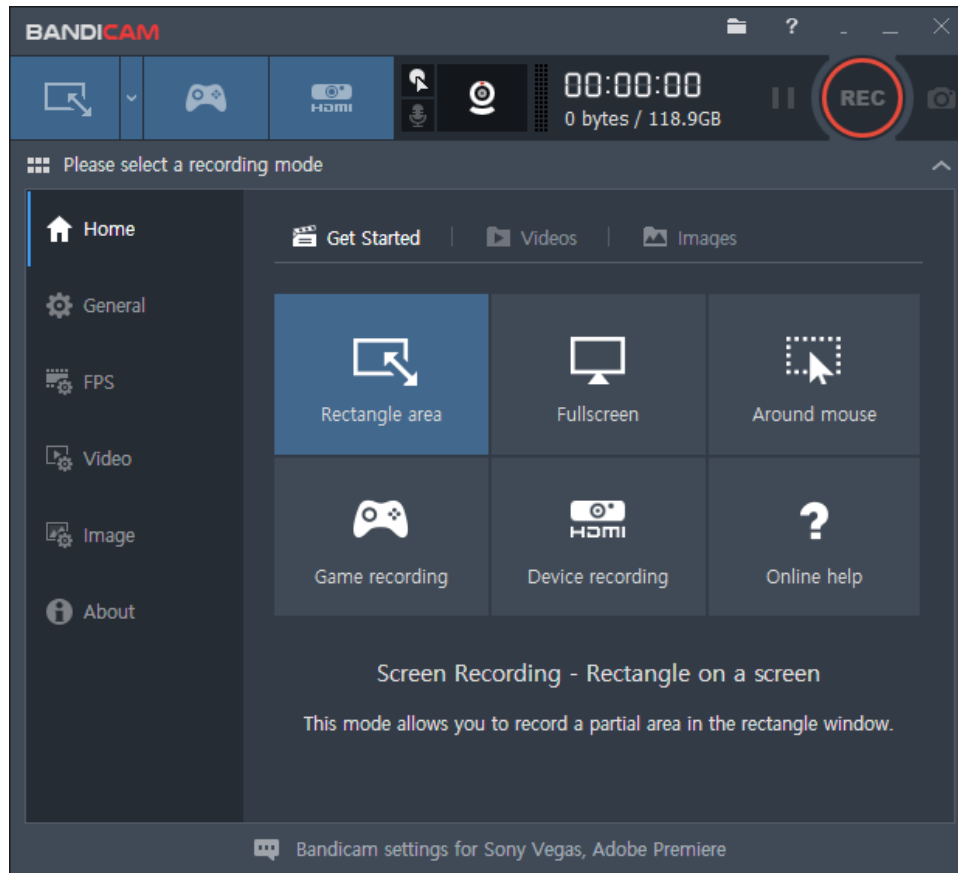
BANDICAM

?

HDMI

00:00:00
0 bytes / 118.9GB

REC

Please select a recording mode

Home
General
FPS
Video
Image
About

Get Started | Videos | Images

Rectangle area
Fullscreen
Around mouse
Game recording
HDMI
Device recording
?
Online help

Screen Recording - Rectangle on a screen

This mode allows you to record a partial area in the rectangle window.

Bandicam settings for Sony Vegas, Adobe Premiere